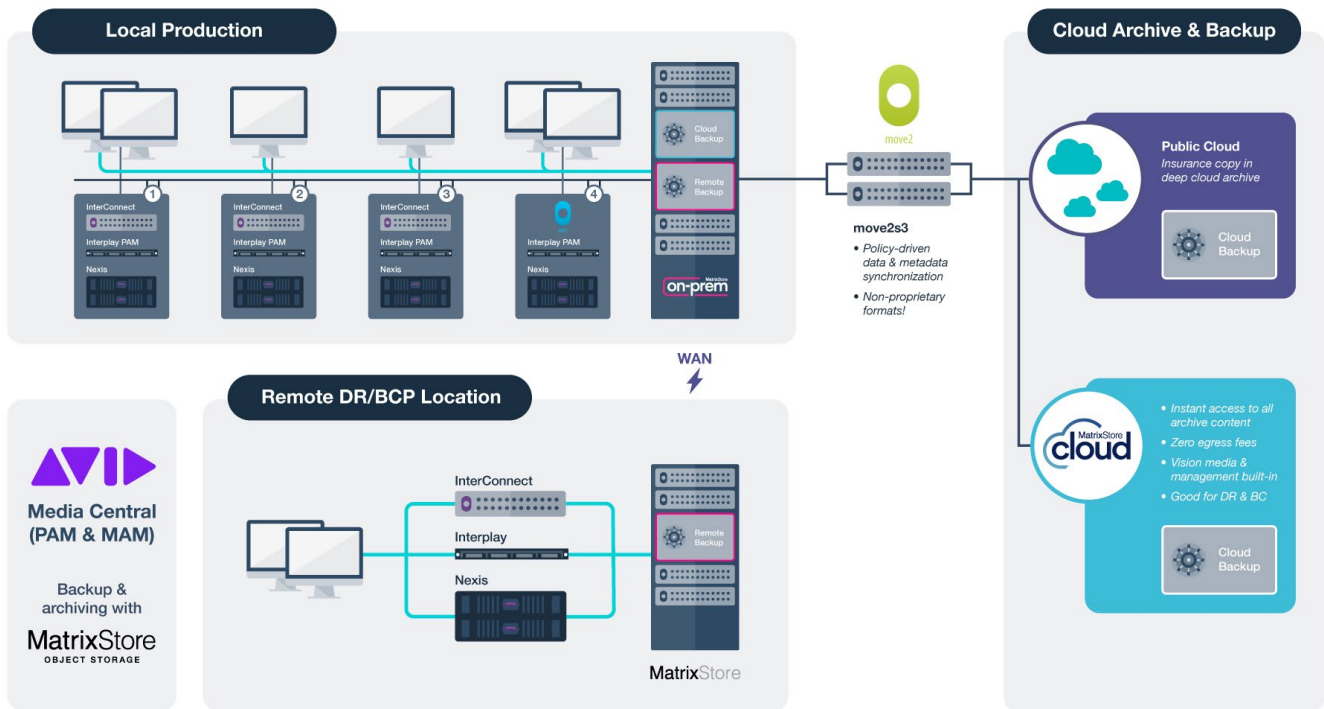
Local Production

1
InterConnect
Interplay PAM
Nexis

2
InterConnect
Interplay PAM
Nexis

3
InterConnect
Interplay PAM
Nexis

4
Interplay PAM
Nexis

Cloud Backup
Remote Backup
MatrixStore on-prem

move2

move2s3
• Policy-driven data & metadata synchronization
• Non-proprietary formats!

WAN

Cloud Archive & Backup

Public Cloud
Insurance copy in deep cloud archive
Cloud Backup

MatrixStore cloud
• Instant access to all archive content
• Zero egress fees
• Vision media & management built-in
• Good for DR & BC
Cloud Backup

AVID
Media Central (PAM & MAM)
Backup & archiving with
MatrixStore
OBJECT STORAGE

Remote DR/BCP Location
InterConnect
Interplay
Nexis
Remote Backup
MatrixStore